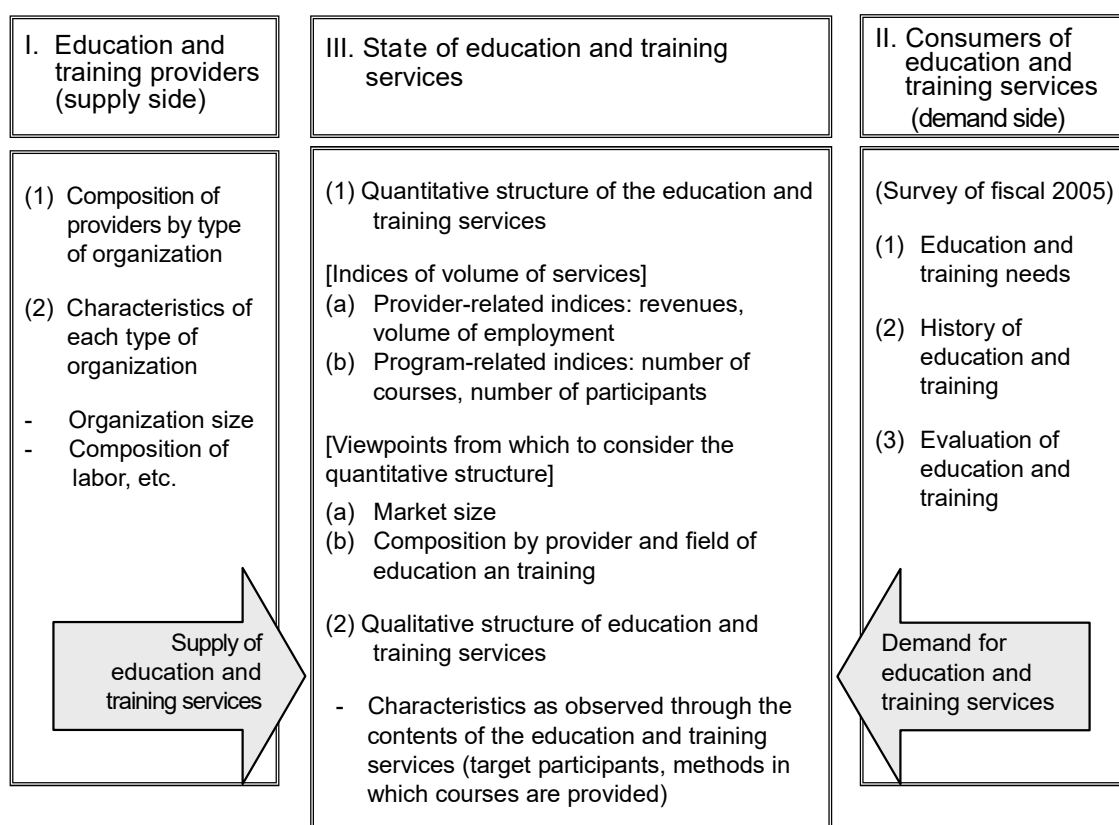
I. Education and training providers (supply side)

(1) Composition of providers by type of organization

(2) Characteristics of each type of organization

- Organization size
- Composition of labor, etc.

Supply of education and training services

III. State of education and training services

(1) Quantitative structure of the education and training services

[Indices of volume of services]
(a) Provider-related indices: revenues, volume of employment
(b) Program-related indices: number of courses, number of participants

[Viewpoints from which to consider the quantitative structure]
(a) Market size
(b) Composition by provider and field of education an training

(2) Qualitative structure of education and training services

- Characteristics as observed through the contents of the education and training services (target participants, methods in which courses are provided)

II. Consumers of education and training services (demand side)

(Survey of fiscal 2005)

(1) Education and training needs

(2) History of education and training

(3) Evaluation of education and training

Demand for education and training services